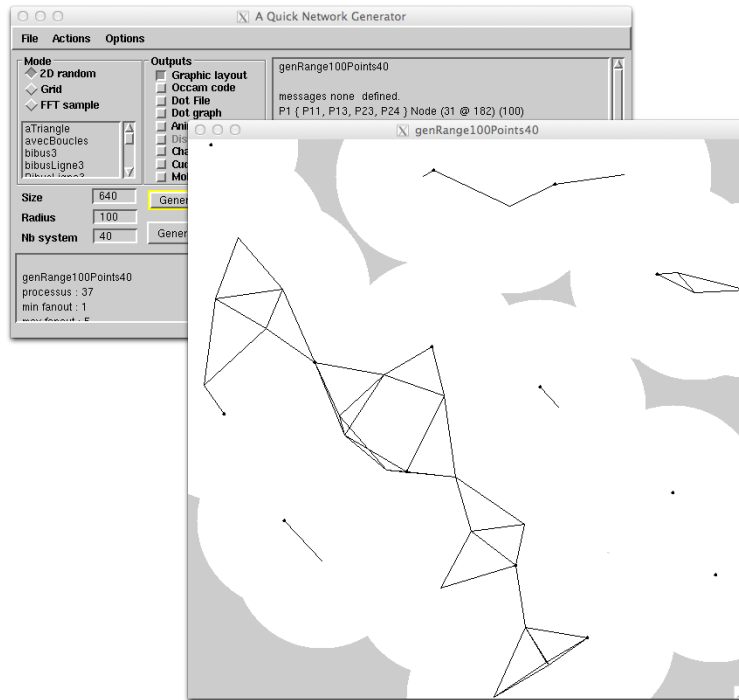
A Quick Network Generator

File Actions Options

Mode
2D random
Grid
FFT sample

aTriangle
avecBoucles
bibus3
bibusLigne3
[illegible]

Outputs
Graphic layout
Occam code
Dot File
Dot graph
Ani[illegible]
Dis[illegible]
Cha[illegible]
Cud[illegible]
Mol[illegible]

genRange100Points40

messages none defined.
P1 { P11, P13, P23, P24 } Node (31 @ 182) (100)

Size 640
Radius 100
Nb system 40

Gener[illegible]
Gener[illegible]

genRange100Points40
processus : 37
min fanout : 1
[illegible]

genRange100Points40